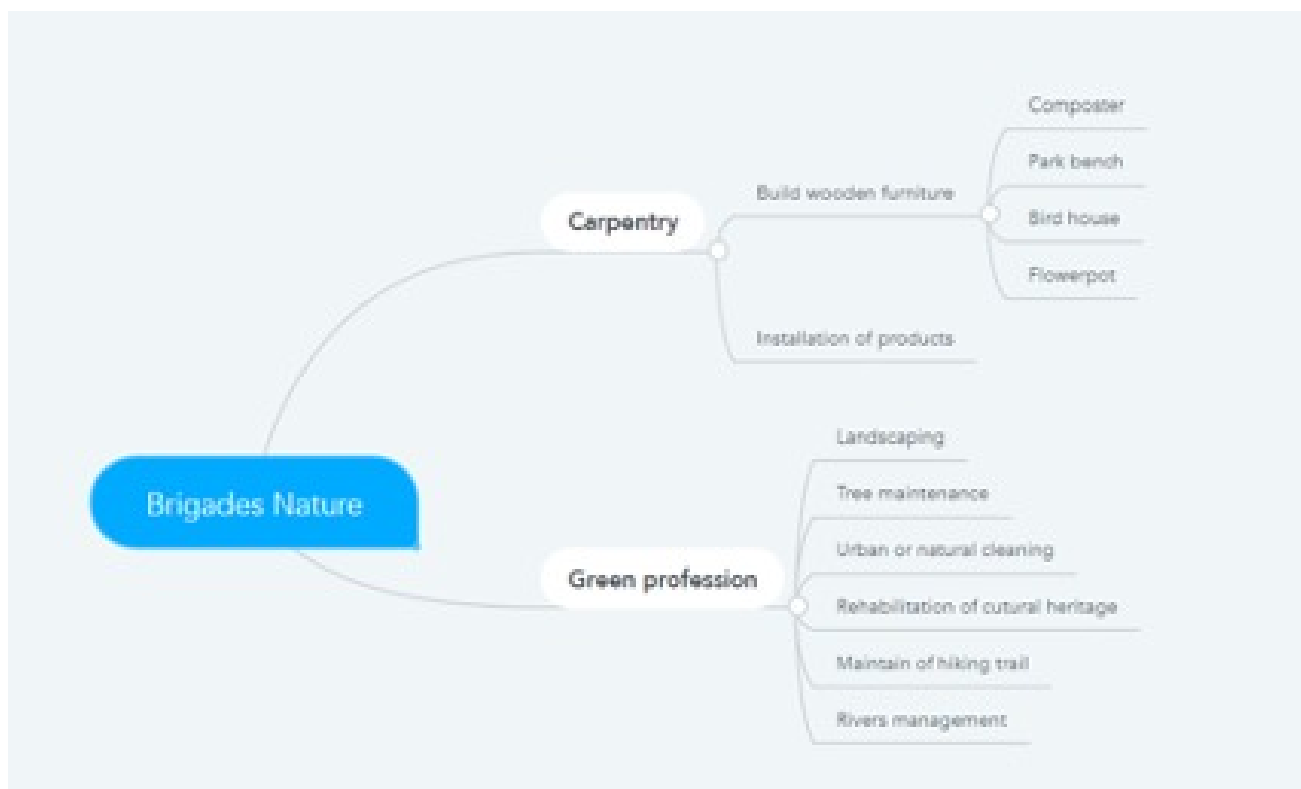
Brigades Nature

Carpentry

Build wooden furniture

Composter

Park bench

Bird house

Flowerpot

Installation of products

Green profession

Landscaping

Tree maintenance

Urban or natural cleaning

Rehabilitation of cutural heritage

Maintain of hiking trail

Rivers management